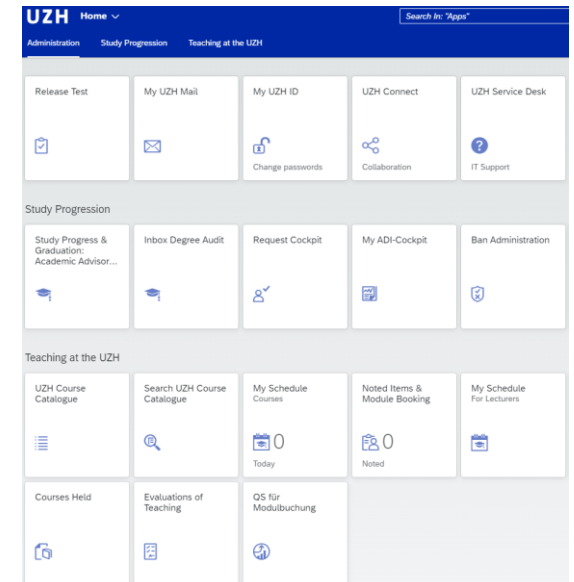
UZH Home

Search In: "Apps"

Administration Study Progression Teaching at the UZH

Release Test

My UZH Mail

My UZH ID

Change passwords

UZH Connect

Collaboration

UZH Service Desk

IT Support

Study Progression

Study Progress & Graduation: Academic Advisor...

Inbox Degree Audit

Request Cockpit

My ADI-Cockpit

Ban Administration

Teaching at the UZH

UZH Course Catalogue

Search UZH Course Catalogue

My Schedule
Courses

0
Today

Noted Items & Module Booking

0
Noted

My Schedule
For Lecturers

Courses Held

Evaluations of Teaching

QS für Modulbuchung